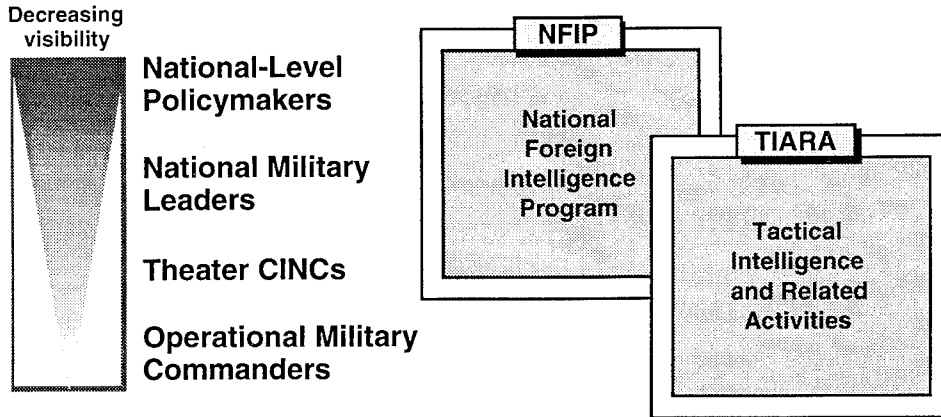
Decreasing visibility

National-Level Policymakers

National Military Leaders

Theater CINCs

Operational Military Commanders

NFIP

National Foreign Intelligence Program

TIARA

Tactical Intelligence and Related Activities